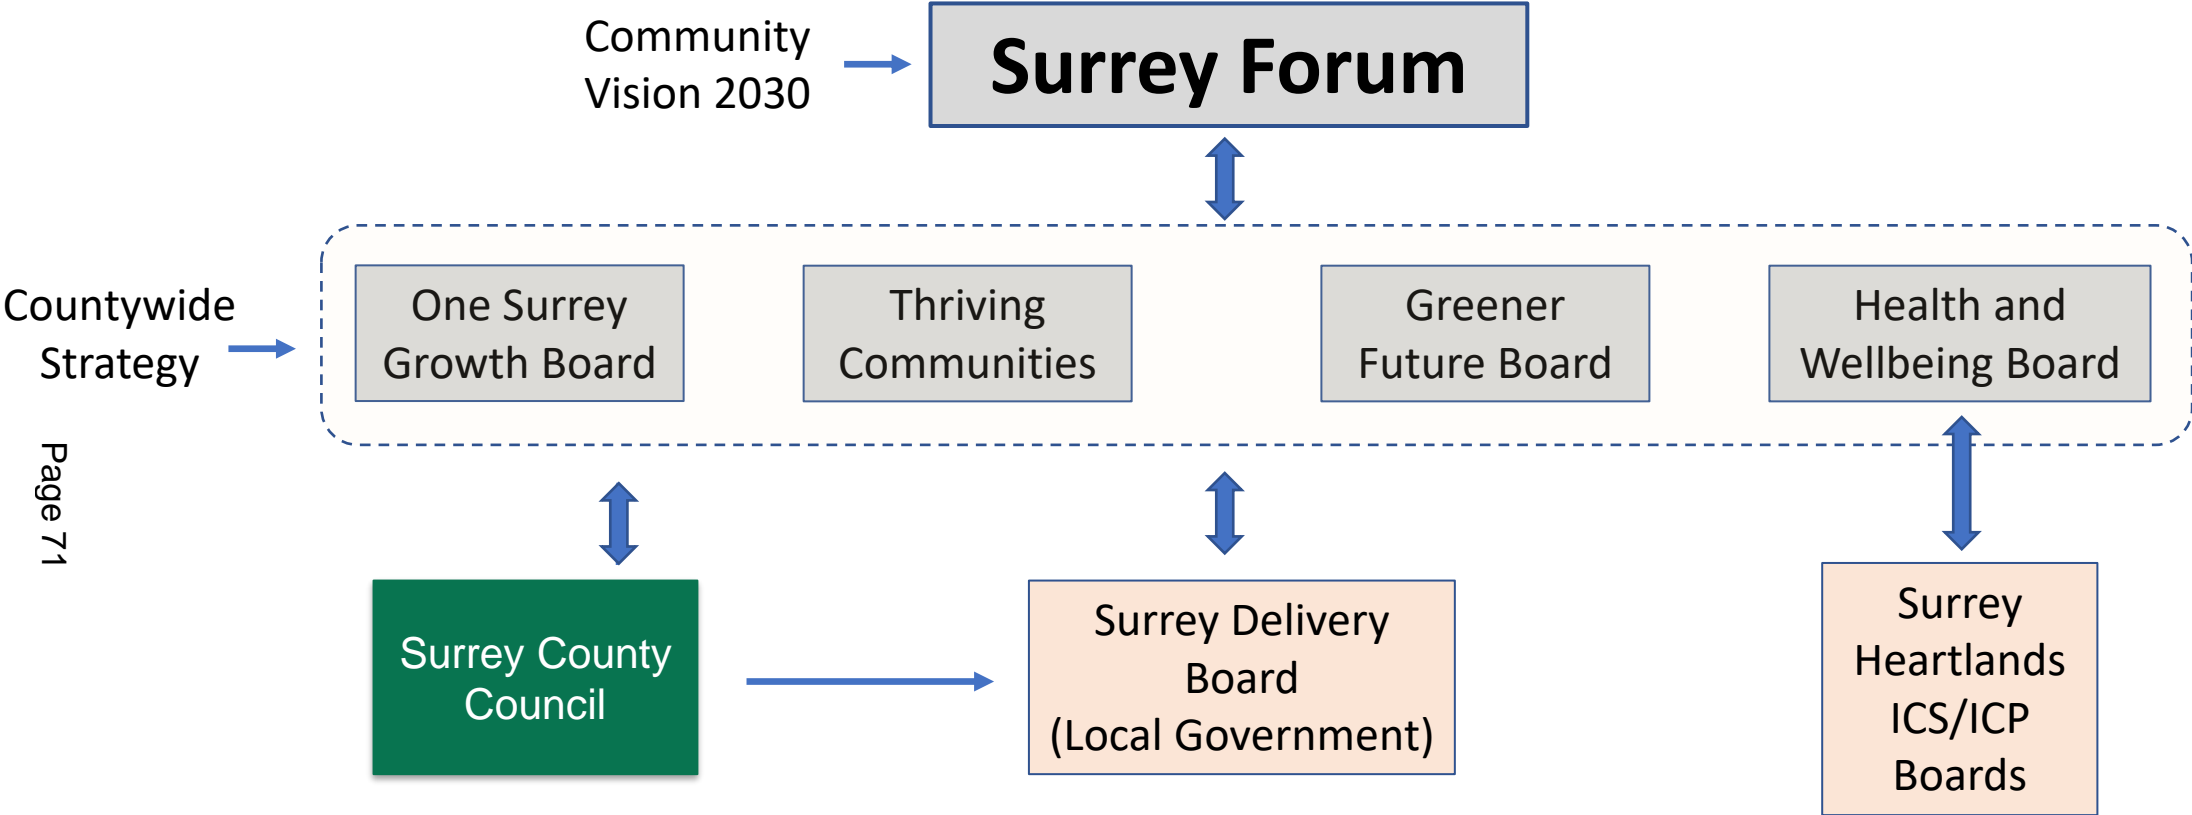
Community Vision 2030

Surrey Forum

Countywide Strategy

One Surrey Growth Board

Thriving Communities

Greener Future Board

Health and Wellbeing Board

Page 71

Surrey County Council

Surrey Delivery Board (Local Government)

Surrey Heartlands ICS/ICP Boards